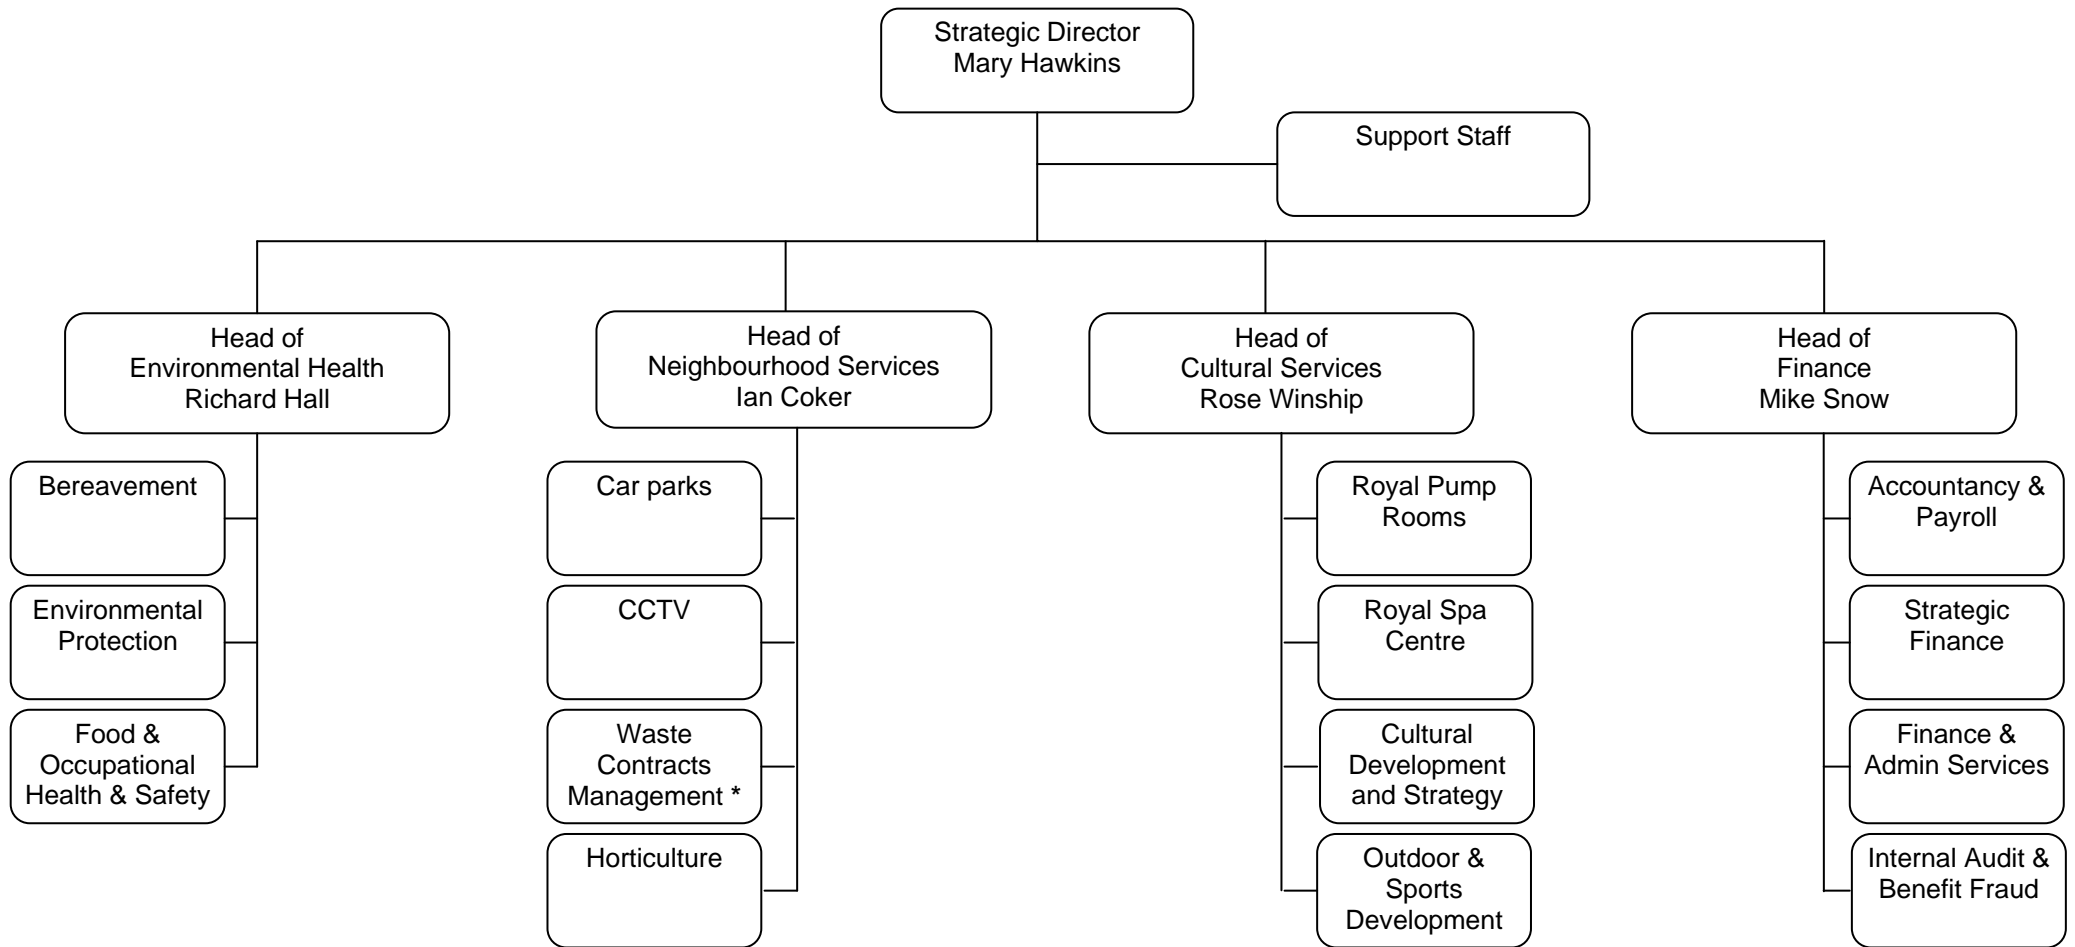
Strategic Director
Mary Hawkins

Support Staff

Head of
Environmental Health
Richard Hall

Bereavement

Environmental Protection

Food & Occupational Health & Safety

Head of
Neighbourhood Services
Ian Coker

Car parks

CCTV

Waste Contracts Management *

Horticulture

Head of
Cultural Services
Rose Winship

Royal Pump Rooms

Royal Spa Centre

Cultural Development and Strategy

Outdoor & Sports Development

Head of
Finance
Mike Snow

Accountancy & Payroll

Strategic Finance

Finance & Admin Services

Internal Audit & Benefit Fraud